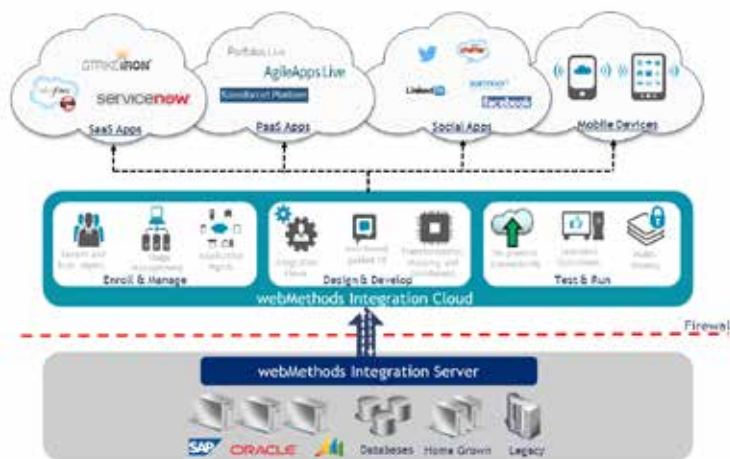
STRIKEIRON

salesforce

servicenow

SaaS Apps

PortfolioLive

AgileAppsLive

Force.com Platform

PaaS Apps

Chatter

LinkedIn

Jammer

facebook

Social Apps

Mobile Devices

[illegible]

Usage management

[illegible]

Enroll & Manage

Integration flows

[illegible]

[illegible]

Design & Develop

On-premise connectivity

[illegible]

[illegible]

Test & Run

webMethods Integration Cloud

Firewall

webMethods Integration Server

SAP ORACLE Databases Home Grown Legacy